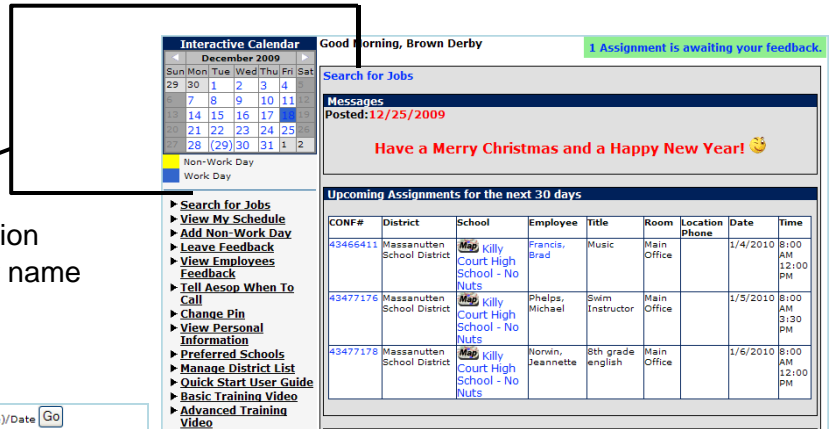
ion
name

)/Date Go

Interactive Calendar
December 2009

| Sun | Mon | Tue | Wed | Thu | Fri | Sat |
|---|---|---|---|---|---|---|
| 29 | 30 | 1 | 2 | 3 | 4 | 5 |
| 6 | 7 | 8 | 9 | 10 | 11 | 12 |
| 13 | 14 | 15 | 16 | 17 | 18 | 19 |
| 20 | 21 | 22 | 23 | 24 | 25 | 26 |
| 27 | 28 | (29) | 30 | 31 | 1 | 2 |

Non-Work Day
Work Day

▶ Search for Jobs
▶ View My Schedule
▶ Add Non-Work Day
▶ Leave Feedback
▶ View Employees Feedback
▶ Tell Aesop When To Call
▶ Change Pin
▶ View Personal Information
▶ Preferred Schools
▶ Manage District List
▶ Quick Start User Guide
▶ Basic Training Video
▶ Advanced Training Video

Good Morning, Brown Derby

1 Assignment is awaiting your feedback.

Search for Jobs

Messages
Posted:12/25/2009

Have a Merry Christmas and a Happy New Year!

Upcoming Assignments for the next 30 days

| CONF# | District | School | Employee | Title | Room | Location Phone | Date | Time |
|---|---|---|---|---|---|---|---|---|
| 43466411 | Massanutten School District | Map Killy Court High School - No Nuts | Francis, Brad | Music | Main Office | | 1/4/2010 | 8:00 AM 12:00 PM |
| 43477176 | Massanutten School District | Map Killy Court High School - No Nuts | Phelps, Michael | Swim Instructor | Main Office | | 1/5/2010 | 8:00 AM 3:30 PM |
| 43477178 | Massanutten School District | Map Killy Court High School - No Nuts | Norwin, Jeannette | 8th grade english | Main Office | | 1/6/2010 | 8:00 AM 12:00 PM |